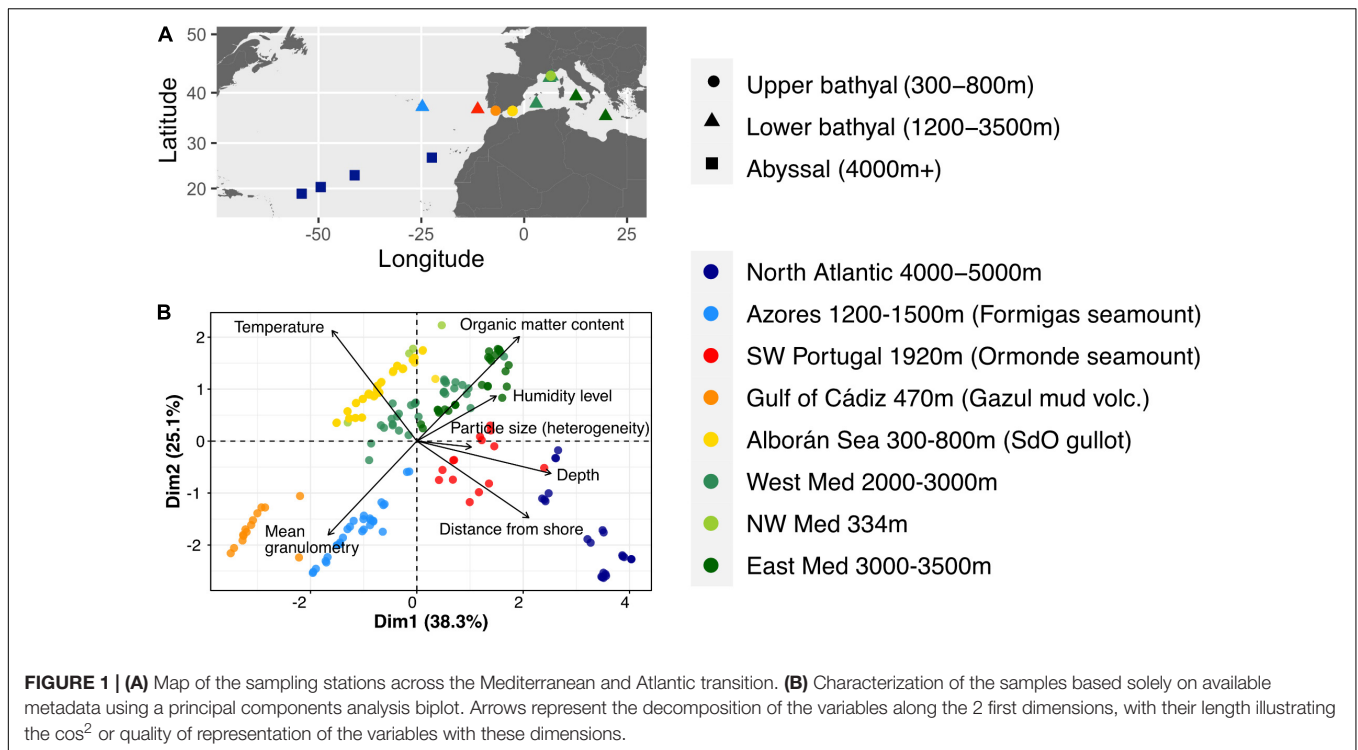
A

50

40

30

20

Latitude

-50 -25 0 25

Longitude

Upper bathyal (300–800m)

Lower bathyal (1200–3500m)

Abyssal (4000m+)

North Atlantic 4000–5000m

Azores 1200-1500m (Formigas seamount)

SW Portugal 1920m (Ormonde seamount)

Gulf of Cádiz 470m (Gazul mud volc.)

Alborán Sea 300-800m (SdO gullot)

West Med 2000-3000m

NW Med 334m

East Med 3000-3500m

B

Temperature

Organic matter content

Humidity level

Particle size (heterogeneity)

Depth

Distance from shore

Mean granulometry

2

1

0

-1

-2

Dim2 (25.1%)

-2 0 2 4

Dim1 (38.3%)

**FIGURE 1 | (A)** Map of the sampling stations across the Mediterranean and Atlantic transition. **(B)** Characterization of the samples based solely on available metadata using a principal components analysis biplot. Arrows represent the decomposition of the variables along the 2 first dimensions, with their length illustrating the $\cos^2$ or quality of representation of the variables with these dimensions.